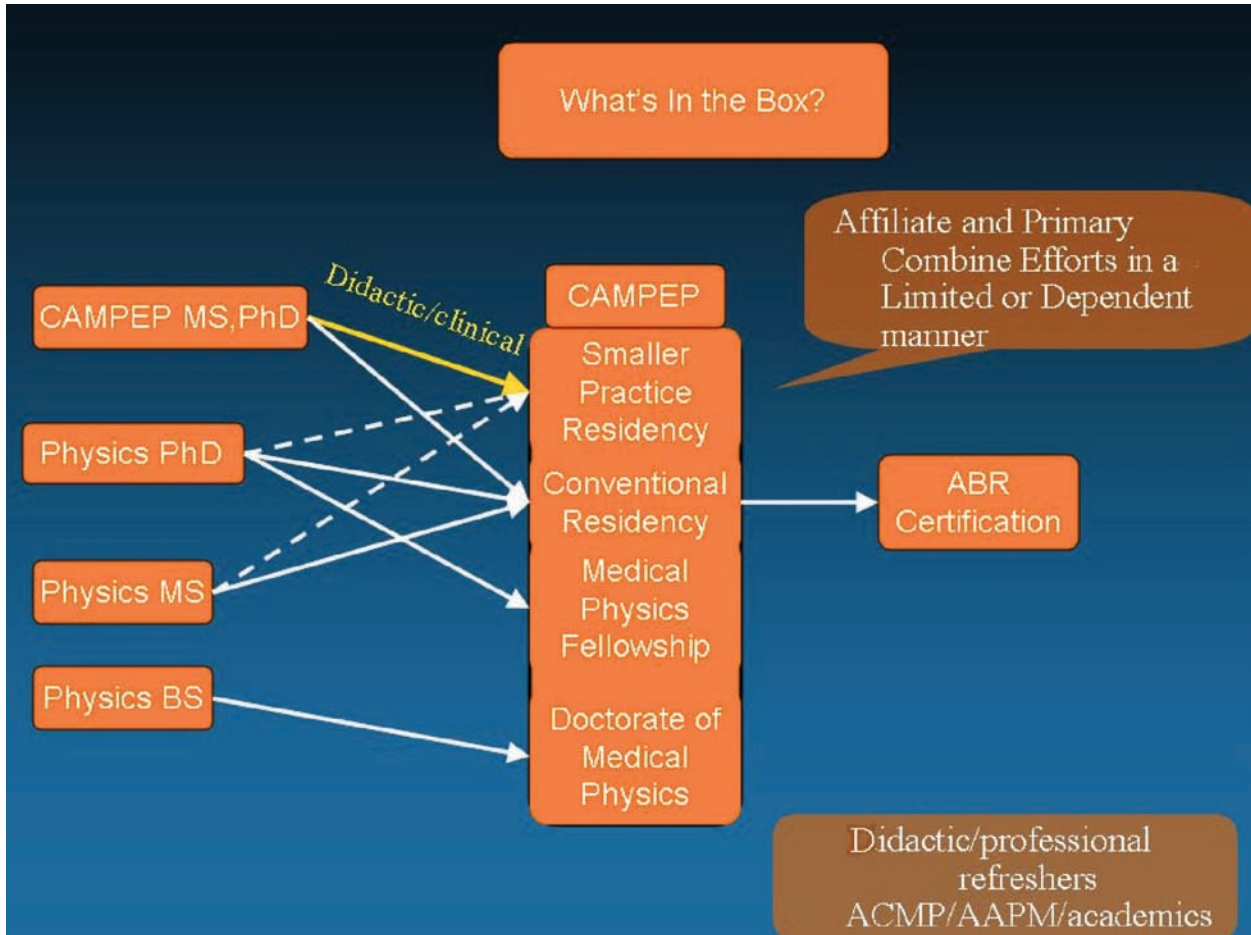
What's In the Box?

Affiliate and Primary Combine Efforts in a Limited or Dependent manner

CAMPEP MS,PhD

Didactic/clinical

CAMPEP

Smaller Practice Residency

Physics PhD

Conventional Residency

ABR Certification

Physics MS

Medical Physics Fellowship

Physics BS

Doctorate of Medical Physics

Didactic/professional refreshers ACMP/AAPM/academics